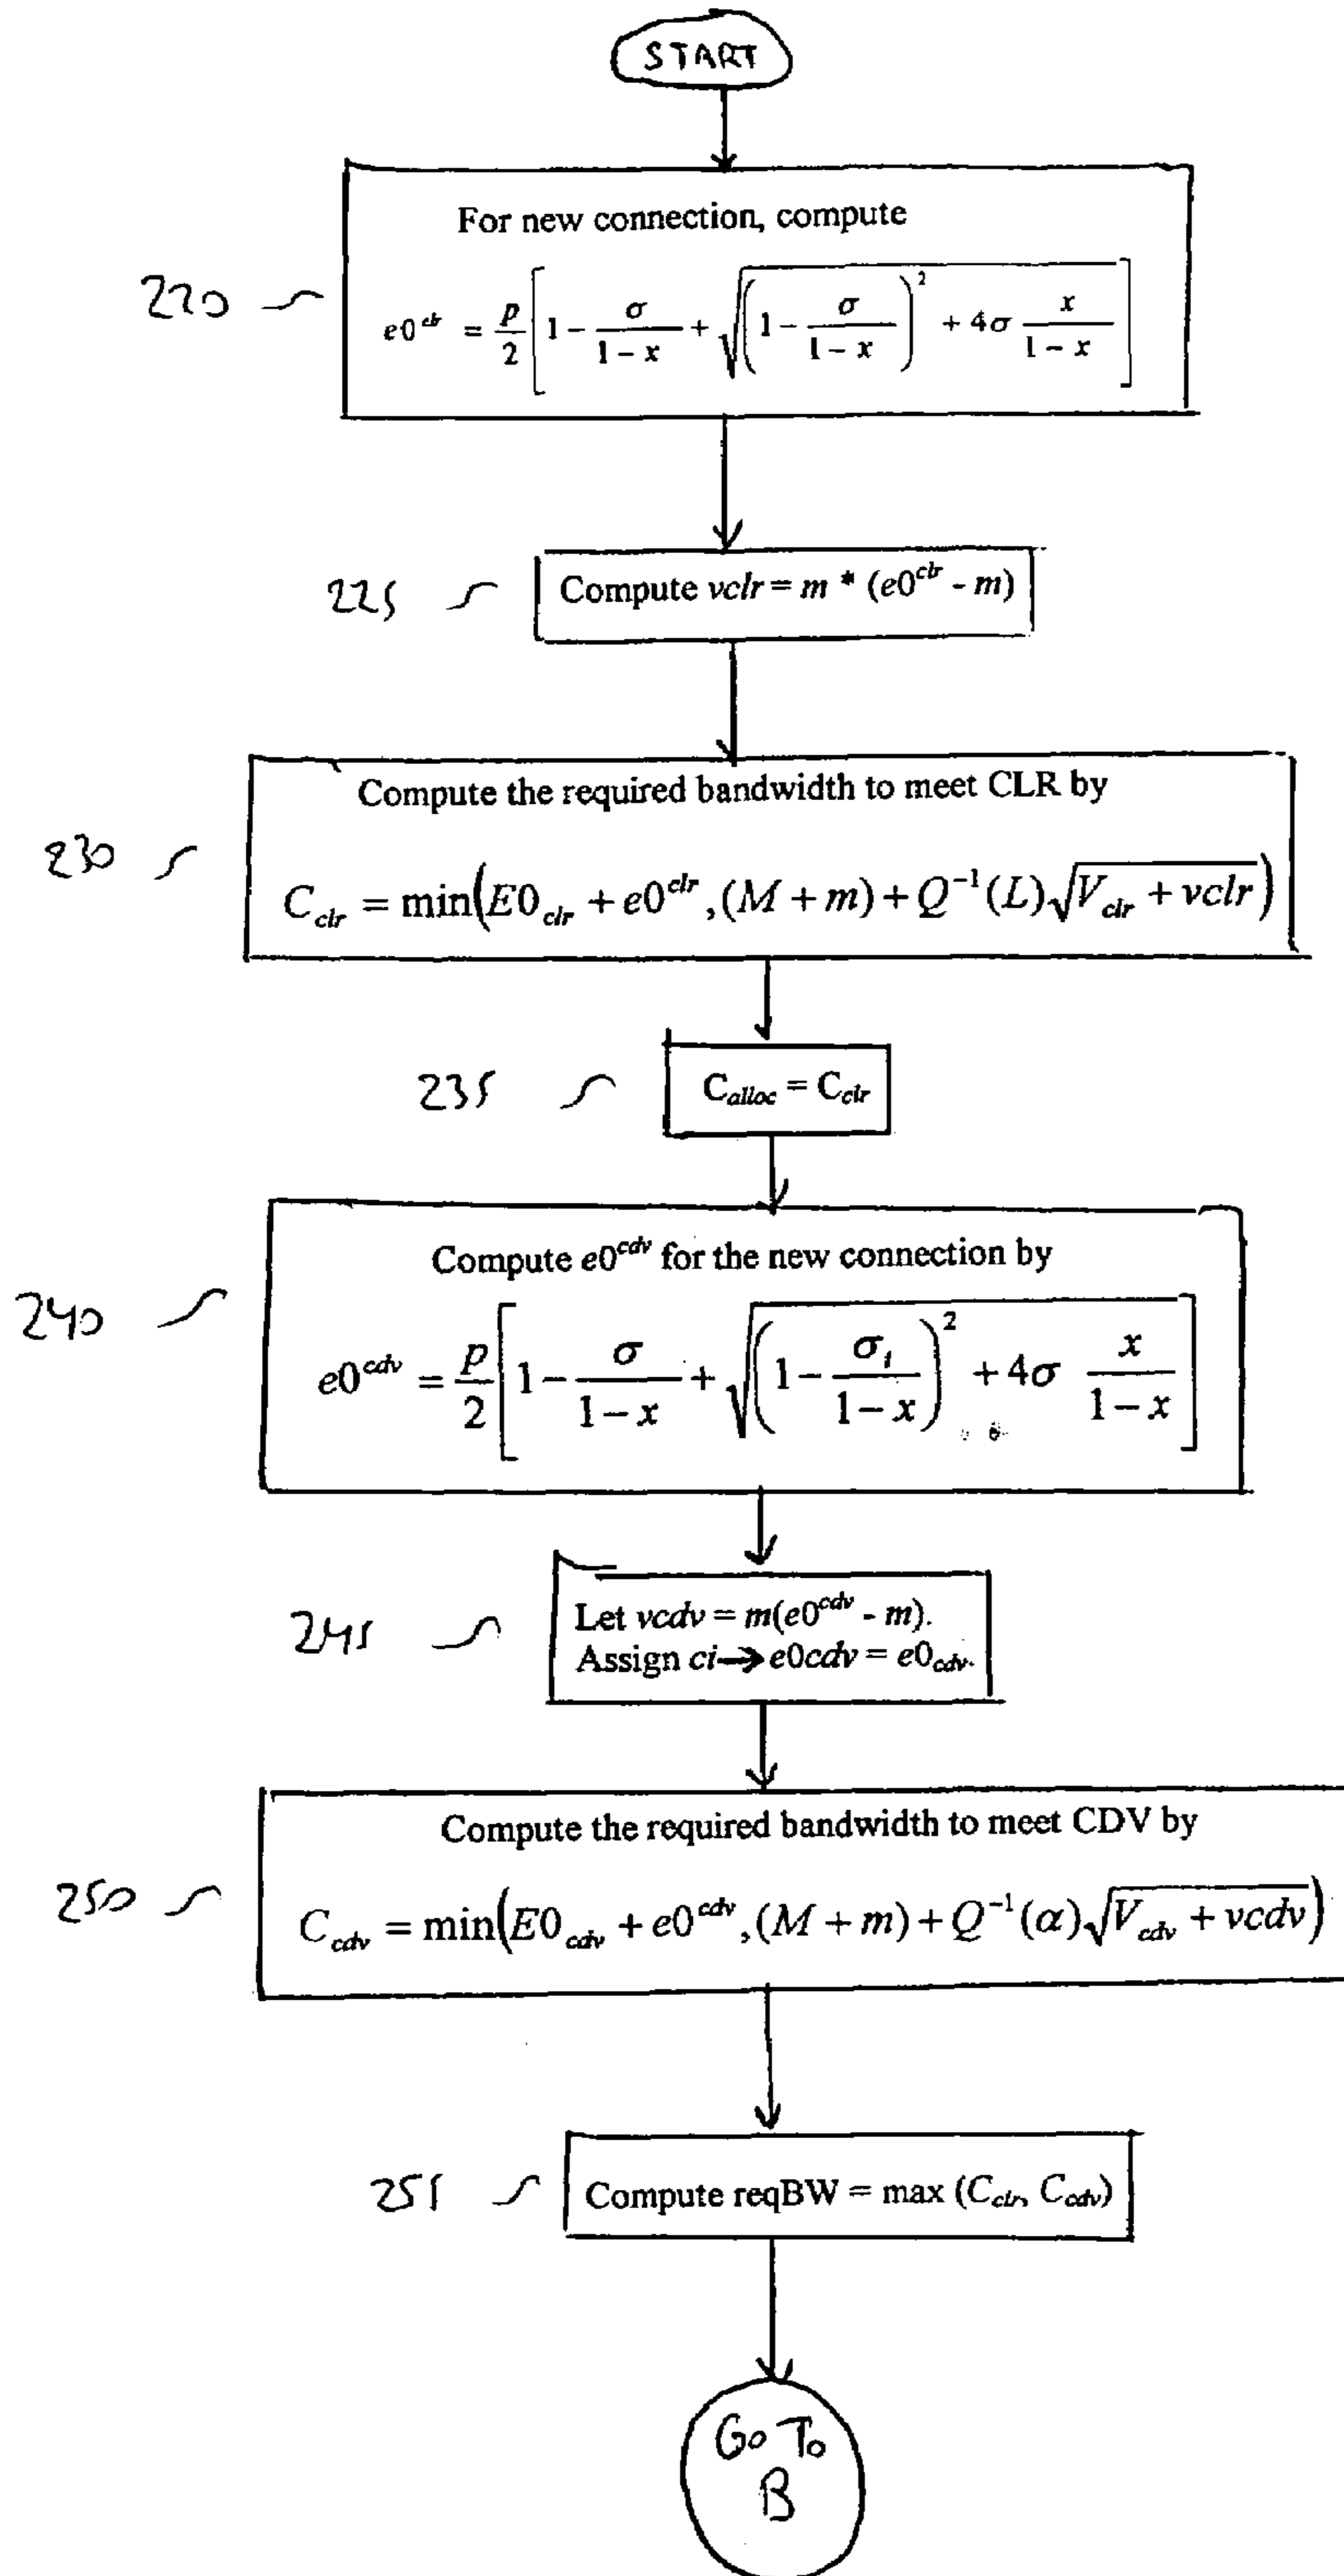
START

220

For new connection, compute

$e0^{clr} = \frac{p}{2}\left[1-\frac{\sigma}{1-x}+\sqrt{\left(1-\frac{\sigma}{1-x}\right)^2+4\sigma\frac{x}{1-x}}\right]$

225

Compute $vclr = m * (e0^{clr} - m)$

230

Compute the required bandwidth to meet CLR by

$C_{clr} = \min\left(E0_{clr} + e0^{clr}, (M+m) + Q^{-1}(L)\sqrt{V_{clr} + vclr}\right)$

235

$C_{alloc} = C_{clr}$

240

Compute $e0^{cdv}$ for the new connection by

$e0^{cdv} = \frac{p}{2}\left[1-\frac{\sigma}{1-x}+\sqrt{\left(1-\frac{\sigma_i}{1-x}\right)^2+4\sigma\frac{x}{1-x}}\right]$

245

Let $vcdv = m(e0^{cdv} - m)$.
Assign $ci \rightarrow e0cdv = e0_{cdv}$.

250

Compute the required bandwidth to meet CDV by

$C_{cdv} = \min\left(E0_{cdv} + e0^{cdv}, (M+m) + Q^{-1}(\alpha)\sqrt{V_{cdv} + vcdv}\right)$

251

Compute reqBW = max $(C_{clr}, C_{cdv})$

Go To B